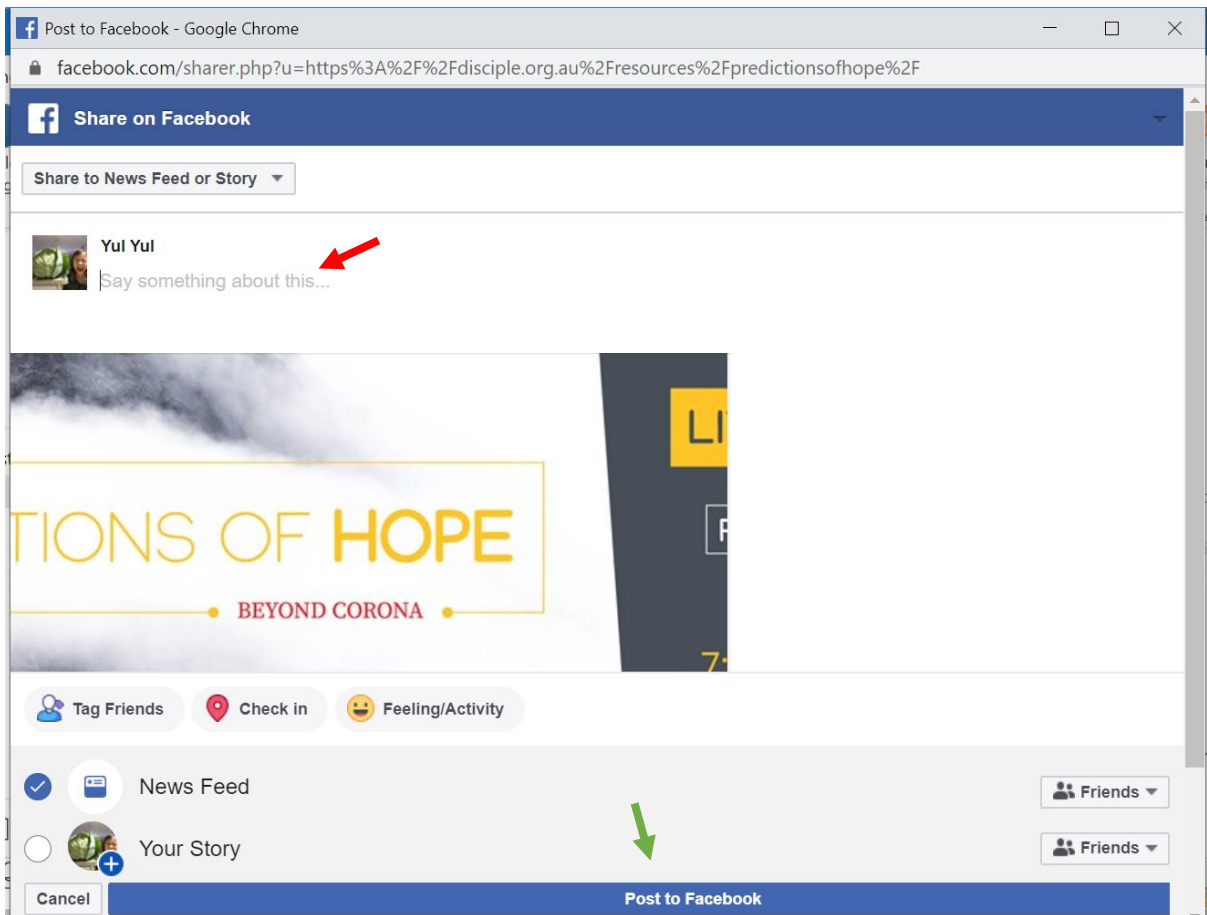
Post to Facebook - Google Chrome

facebook.com/sharer.php?u=https%3A%2F%2Fdisciple.org.au%2Fresources%2Fpredictionsofhope%2F

Share on Facebook

Share to News Feed or Story

Yul Yul

Say something about this...

TIONS OF HOPE

BEYOND CORONA

LI

F

7

Tag Friends

Check in

Feeling/Activity

News Feed

Friends

Your Story

Friends

Cancel

Post to Facebook